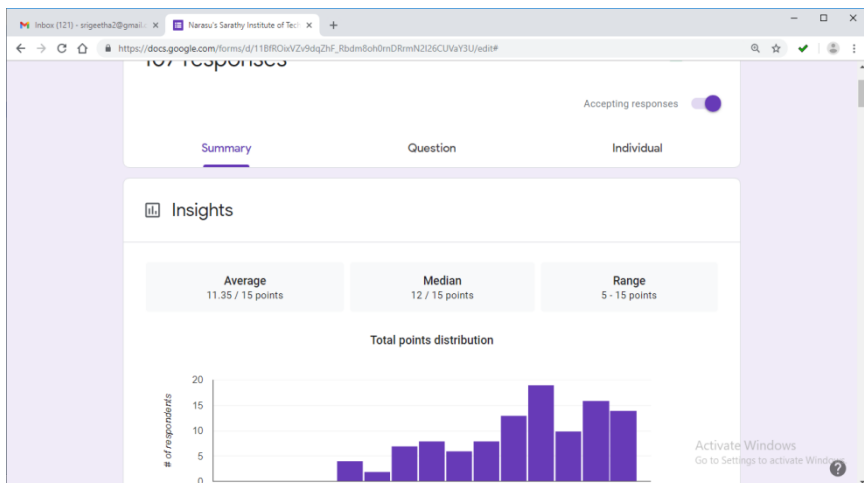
Inbox (121) - srigeetha2@gmail.c ×
Narasu's Sarathy Institute of Tech ×
+

https://docs.google.com/forms/d/11BfROixVZv9dqZhF_Rbdm8oh0rnDRrmN2I26CUVaY3U/edit#

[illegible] responses

Accepting responses

Summary
Question
Individual

Insights

Average
11.35 / 15 points

Median
12 / 15 points

Range
5 - 15 points

Total points distribution

20
15
10
5
0

# of respondents

Activate Windows
Go to Settings to activate Windows.